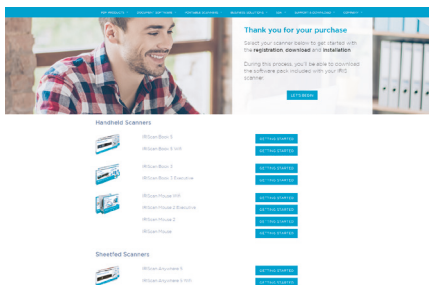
TOP PRODUCTS · DESKTOP SOFTWARE · PORTABLE SCANNING · BUSINESS SOLUTIONS · B2B · SUPPORT & DOWNLOADS · CONTACT

Thank you for your purchase

Select your scanner below to get started with the registration, download and installation.

During this process, you'll be able to download the software pack included with your IRIS scanner.

LET'S BEGIN

Handheld Scanners

IRIScan Book 5 GETTING STARTED
IRIScan Book 5 Wifi GETTING STARTED

IRIScan Book 3 GETTING STARTED
IRIScan Book 3 Executive GETTING STARTED

IRIScan Mouse Wifi GETTING STARTED
IRIScan Mouse 2 Executive GETTING STARTED
IRIScan Mouse 2 GETTING STARTED
IRIScan Mouse GETTING STARTED

Sheetfed Scanners

IRIScan Anywhere 5 GETTING STARTED
IRIScan Anywhere 5 Wifi GETTING STARTED